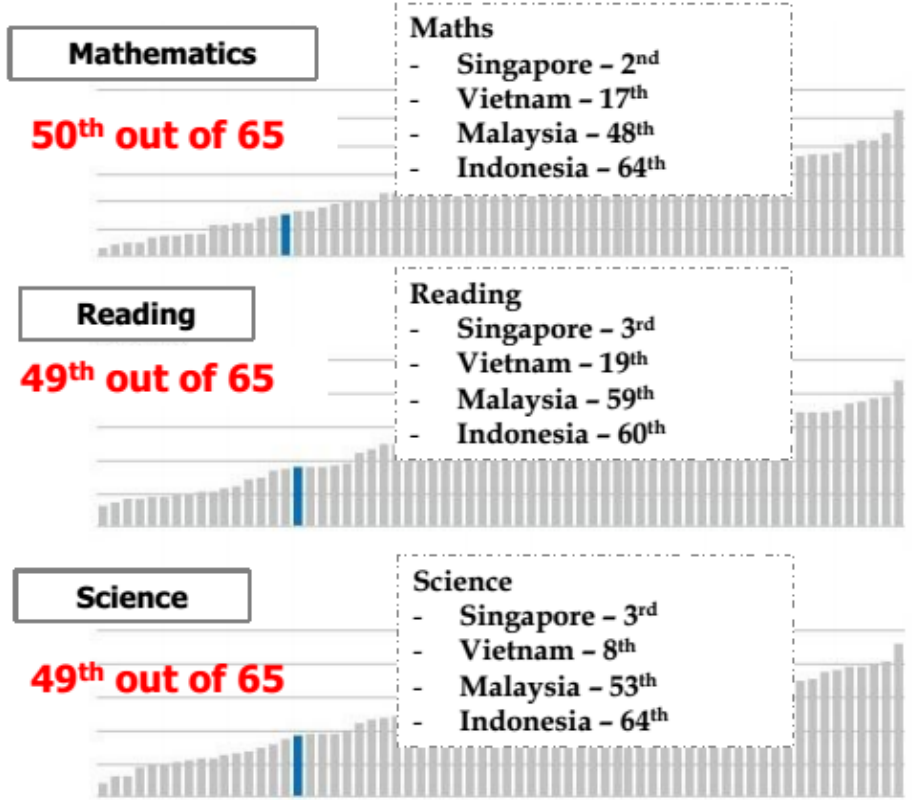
Mathematics

$50^{th}$ out of 65

Maths
- Singapore – $2^{nd}$
- Vietnam – $17^{th}$
- Malaysia – $48^{th}$
- Indonesia – $64^{th}$

Reading

$49^{th}$ out of 65

Reading
- Singapore – $3^{rd}$
- Vietnam – $19^{th}$
- Malaysia – $59^{th}$
- Indonesia – $60^{th}$

Science

$49^{th}$ out of 65

Science
- Singapore – $3^{rd}$
- Vietnam – $8^{th}$
- Malaysia – $53^{th}$
- Indonesia – $64^{th}$